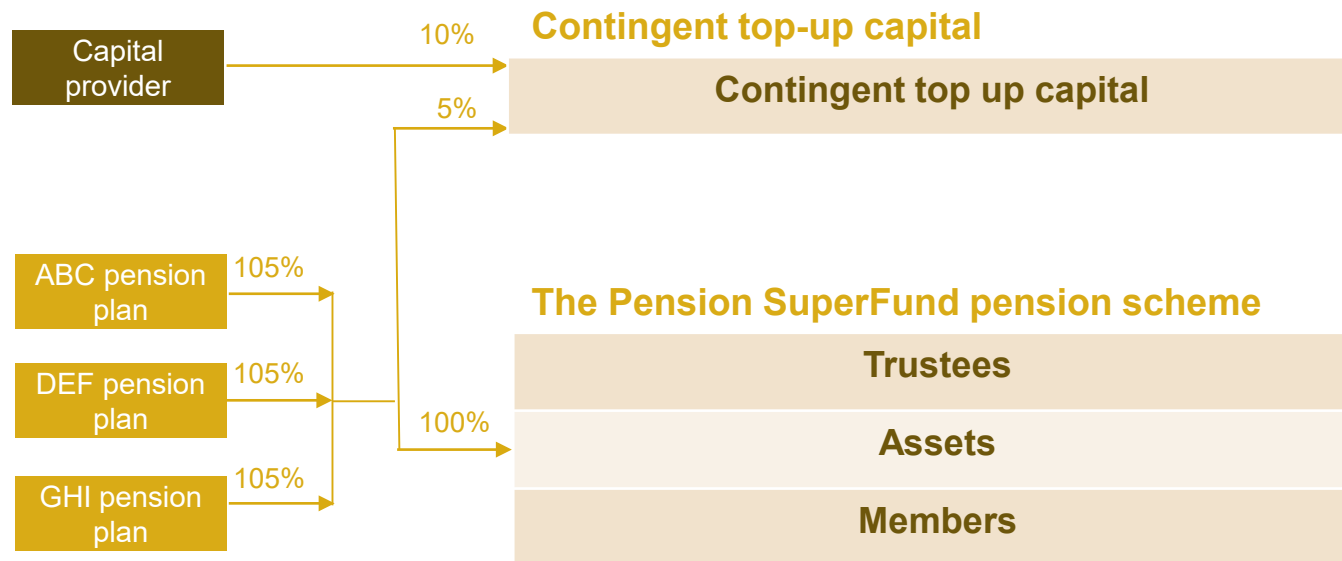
Capital provider

10%

Contingent top-up capital

Contingent top up capital

5%

ABC pension plan

105%

DEF pension plan

105%

GHI pension plan

105%

100%

The Pension SuperFund pension scheme

Trustees

Assets

Members